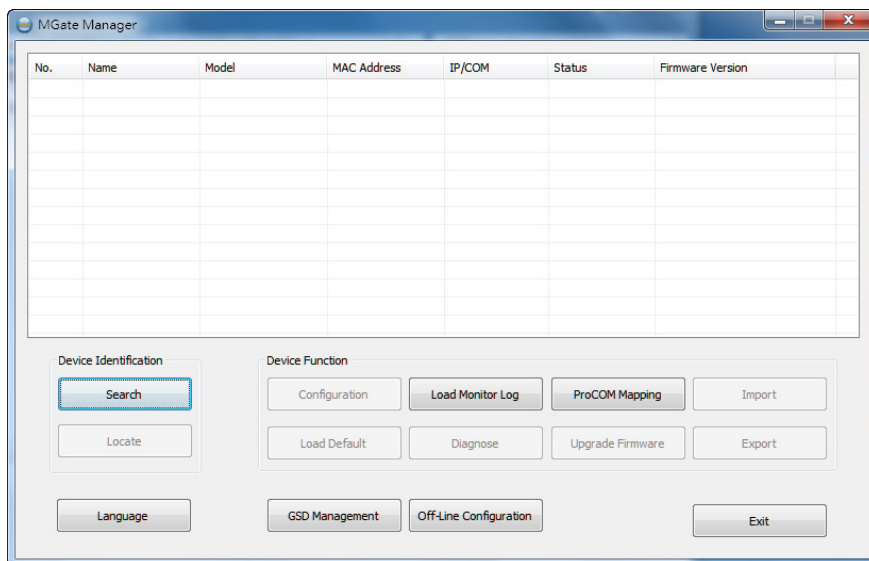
MGate Manager

| No. | Name | Model | MAC Address | IP/COM | Status | Firmware Version |
|---|---|---|---|---|---|---|

Device Identification
Search
Locate

Device Function
Configuration
Load Monitor Log
ProCOM Mapping
Import
Load Default
Diagnose
Upgrade Firmware
Export

Language
GSD Management
Off-Line Configuration
Exit